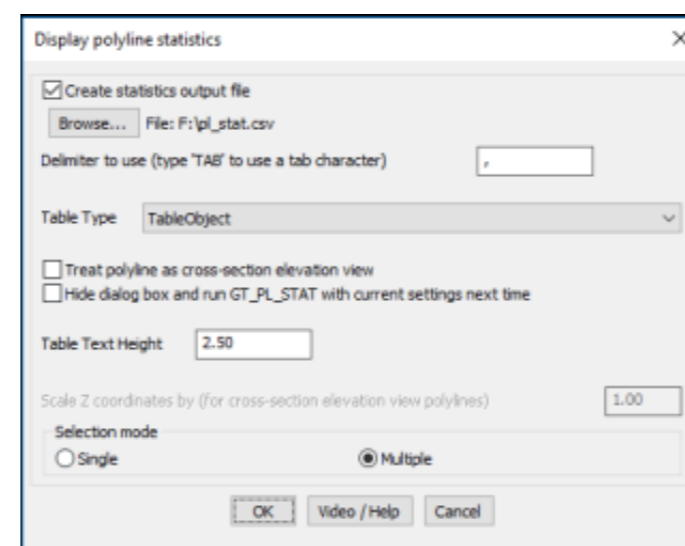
Display polyline statistics

×

Create statistics output file

Browse... File: F:\pl_stat.csv

Delimiter to use (type 'TAB' to use a tab character) ,

Table Type TableObject

Treat polyline as cross-section elevation view

Hide dialog box and run GT_PL_STAT with current settings next time

Table Text Height 2.50

Scale Z coordinates by (for cross-section elevation view polylines) 1.00

Selection mode

Single

Multiple

OK Video / Help Cancel